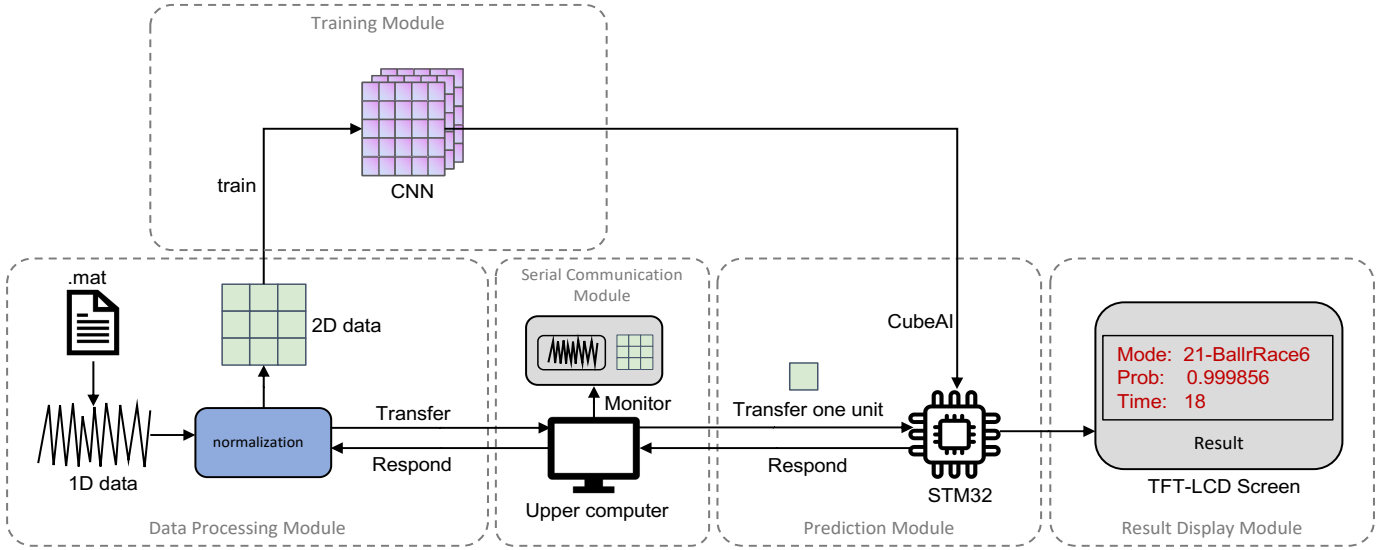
Training Module

train

CNN

.mat

2D data

1D data

normalization

Transfer

Respond

Data Processing Module

Serial Communication Module

Monitor

Upper computer

CubeAI

Transfer one unit

Respond

STM32

Prediction Module

Mode: 21-BallrRace6
Prob: 0.999856
Time: 18

Result

TFT-LCD Screen

Result Display Module